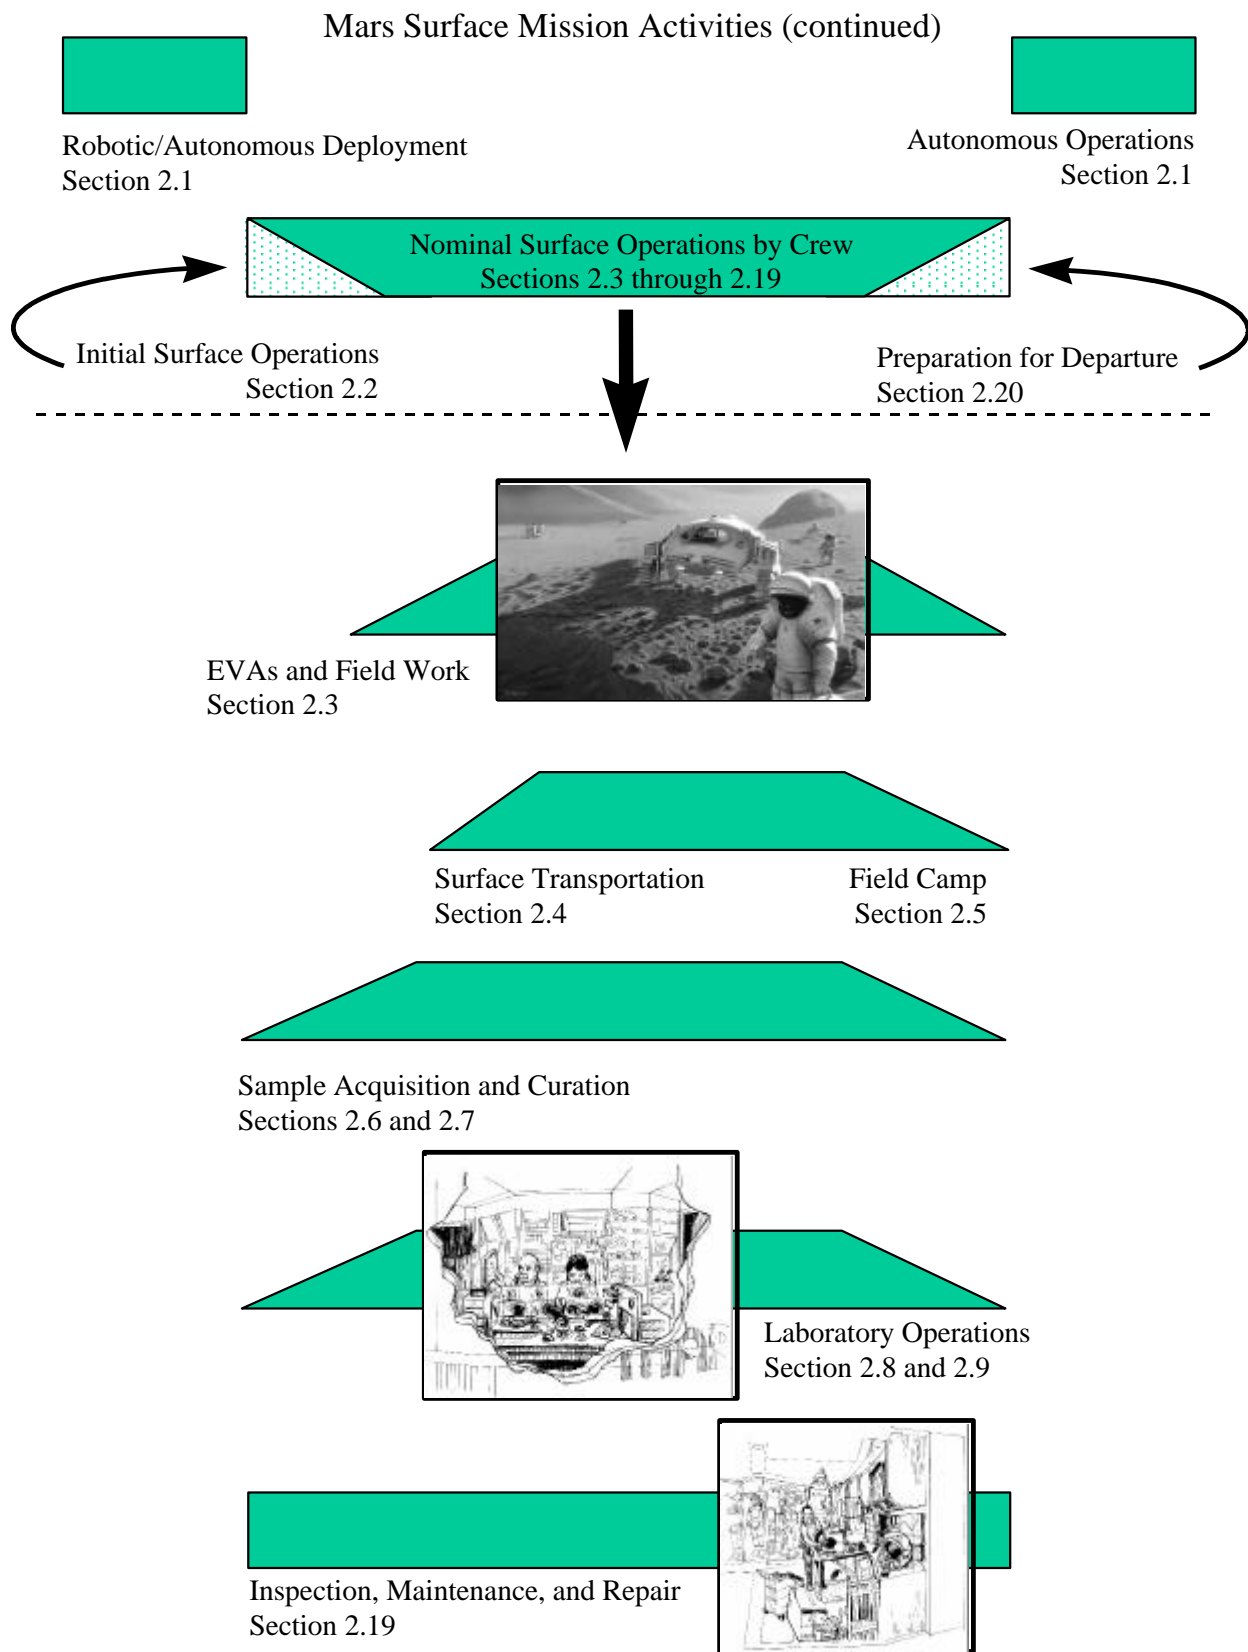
Mars Surface Mission Activities (continued)

Robotic/Autonomous Deployment
Section 2.1

Autonomous Operations
Section 2.1

Nominal Surface Operations by Crew
Sections 2.3 through 2.19

Initial Surface Operations
Section 2.2

Preparation for Departure
Section 2.20

EVAs and Field Work
Section 2.3

Surface Transportation
Section 2.4

Field Camp
Section 2.5

Sample Acquisition and Curation
Sections 2.6 and 2.7

Laboratory Operations
Section 2.8 and 2.9

Inspection, Maintenance, and Repair
Section 2.19